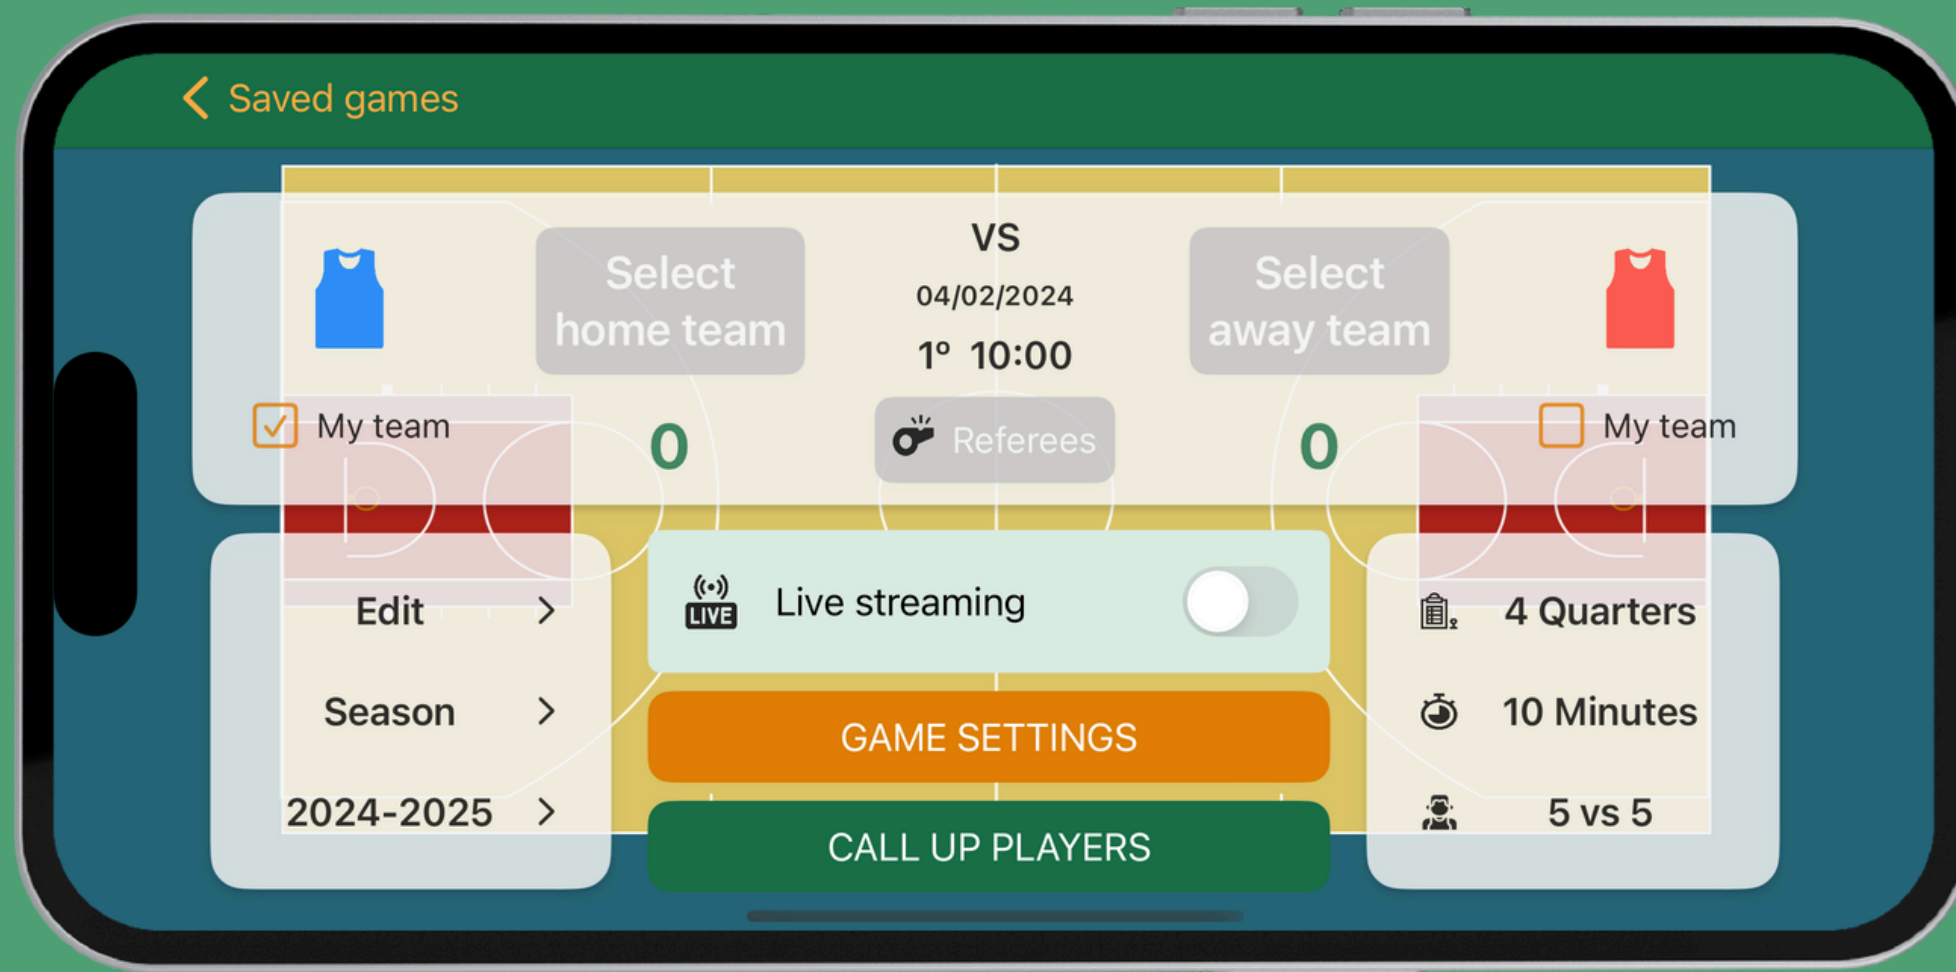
< Saved games

Select home team

VS

04/02/2024

1º 10:00

Select away team

My team

0

Referees

0

My team

Edit >

Season >

2024-2025 >

LIVE

Live streaming

GAME SETTINGS

CALL UP PLAYERS

4 Quarters

10 Minutes

5 vs 5